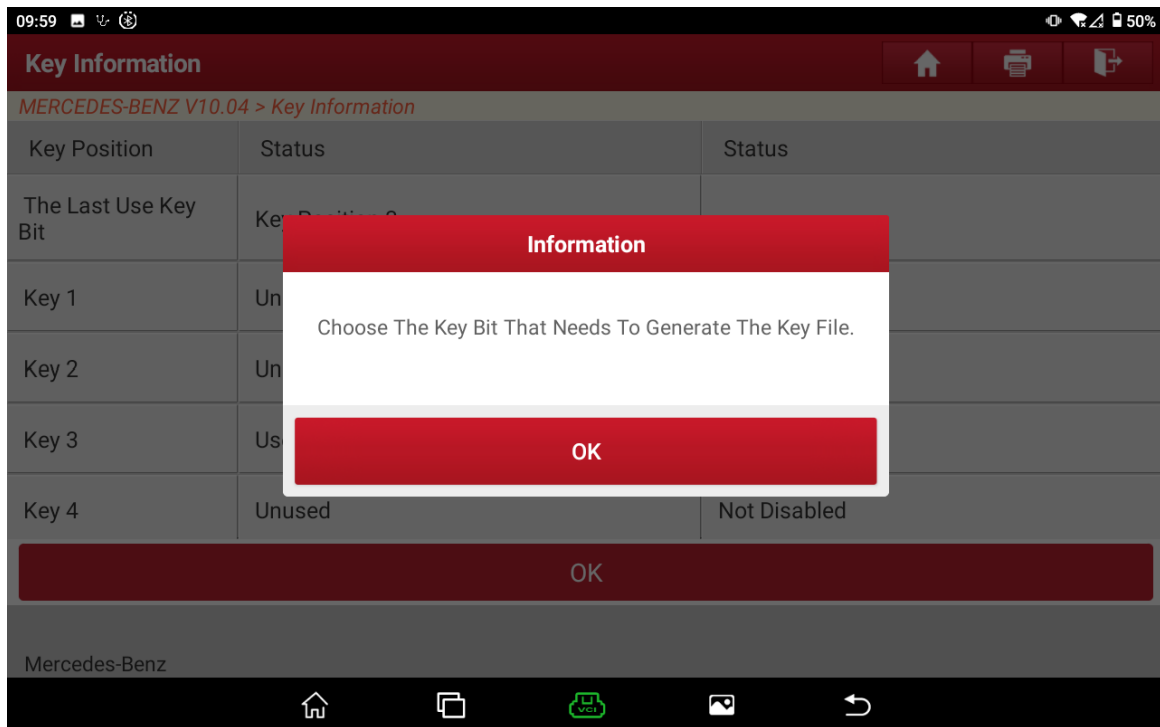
09:59 50%

Key Information

MERCEDES-BENZ V10.04 > Key Information

| Key Position | Status | Status |
|---|---|---|
| The Last Use Key Bit | Ke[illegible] | |
| Key 1 | Un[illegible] | |
| Key 2 | Un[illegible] | |
| Key 3 | Us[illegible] | |
| Key 4 | Unused | Not Disabled |

Information

Choose The Key Bit That Needs To Generate The Key File.

OK

OK

Mercedes-Benz

VCI